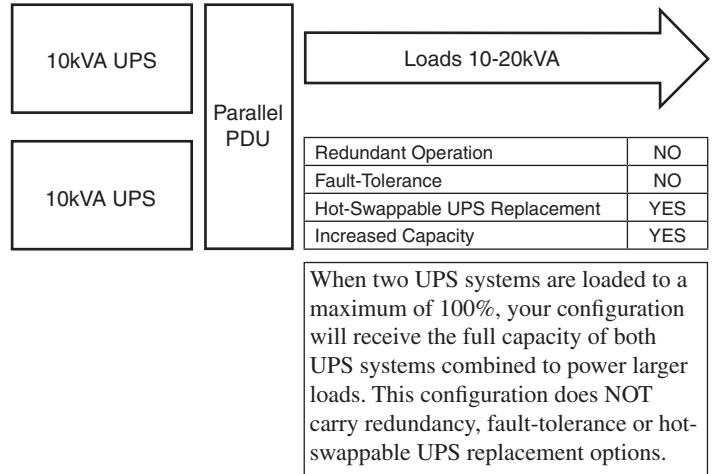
10kVA UPS

10kVA UPS

Parallel PDU

Loads 10-20kVA

| Redundant Operation | NO |
|---|---|
| Fault-Tolerance | NO |
| Hot-Swappable UPS Replacement | YES |
| Increased Capacity | YES |

When two UPS systems are loaded to a maximum of 100%, your configuration will receive the full capacity of both UPS systems combined to power larger loads. This configuration does NOT carry redundancy, fault-tolerance or hot-swappable UPS replacement options.